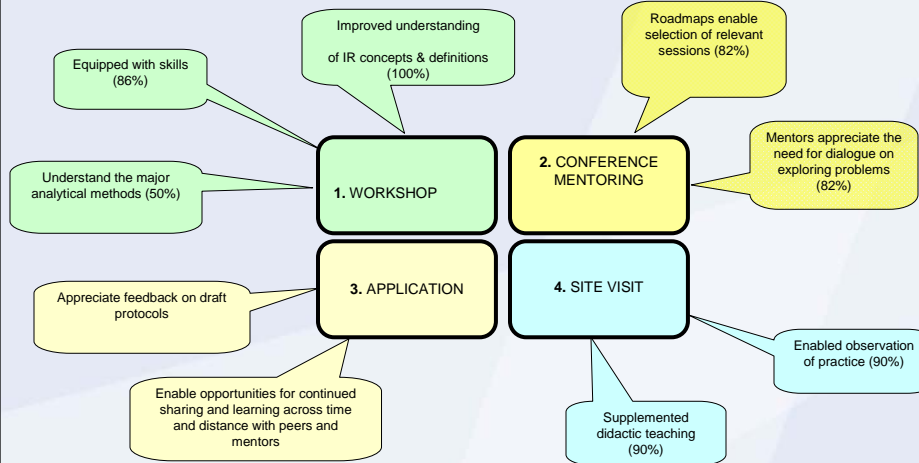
Equipped with skills (86%)

Improved understanding

of IR concepts & definitions (100%)

Roadmaps enable selection of relevant sessions (82%)

Understand the major analytical methods (50%)

1. WORKSHOP

2. CONFERENCE MENTORING

Mentors appreciate the need for dialogue on exploring problems (82%)

Appreciate feedback on draft protocols

3. APPLICATION

4. SITE VISIT

Enabled observation of practice (90%)

Enable opportunities for continued sharing and learning across time and distance with peers and mentors

Supplemented didactic teaching (90%)